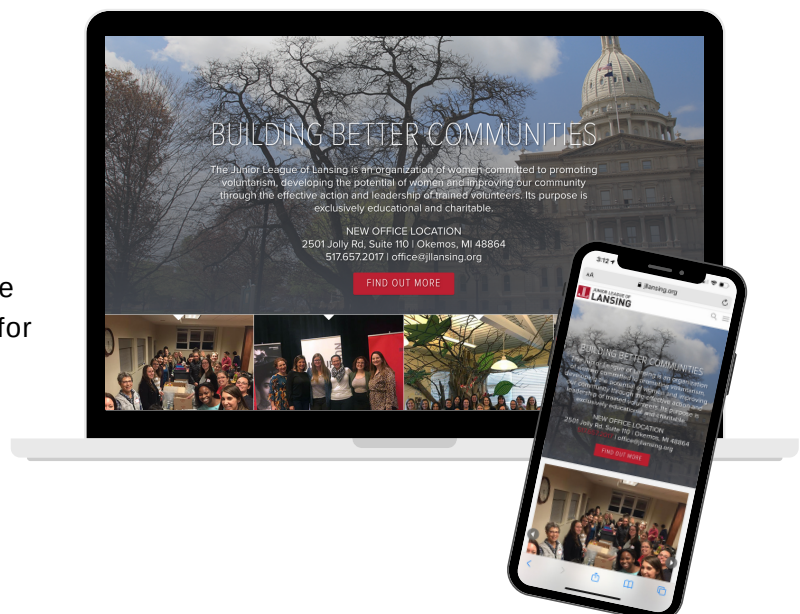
e
for

BUILDING BETTER COMMUNITIES

The Junior League of Lansing is an organization of women committed to promoting voluntarism, developing the potential of women and improving our community through the effective action and leadership of trained volunteers. Its purpose is exclusively educational and charitable.

NEW OFFICE LOCATION
2501 Jolly Rd, Suite 110 | Okemos, MI 48864
517.657.2017 | office@jllansing.org

FIND OUT MORE

3:12
AA jllansing.org
JUNIOR LEAGUE OF LANSING

BUILDING BETTER COMMUNITIES

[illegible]

NEW OFFICE LOCATION
2501 Jolly Rd, Suite 110 | Okemos, MI 48864
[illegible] | office@jllansing.org

FIND OUT MORE